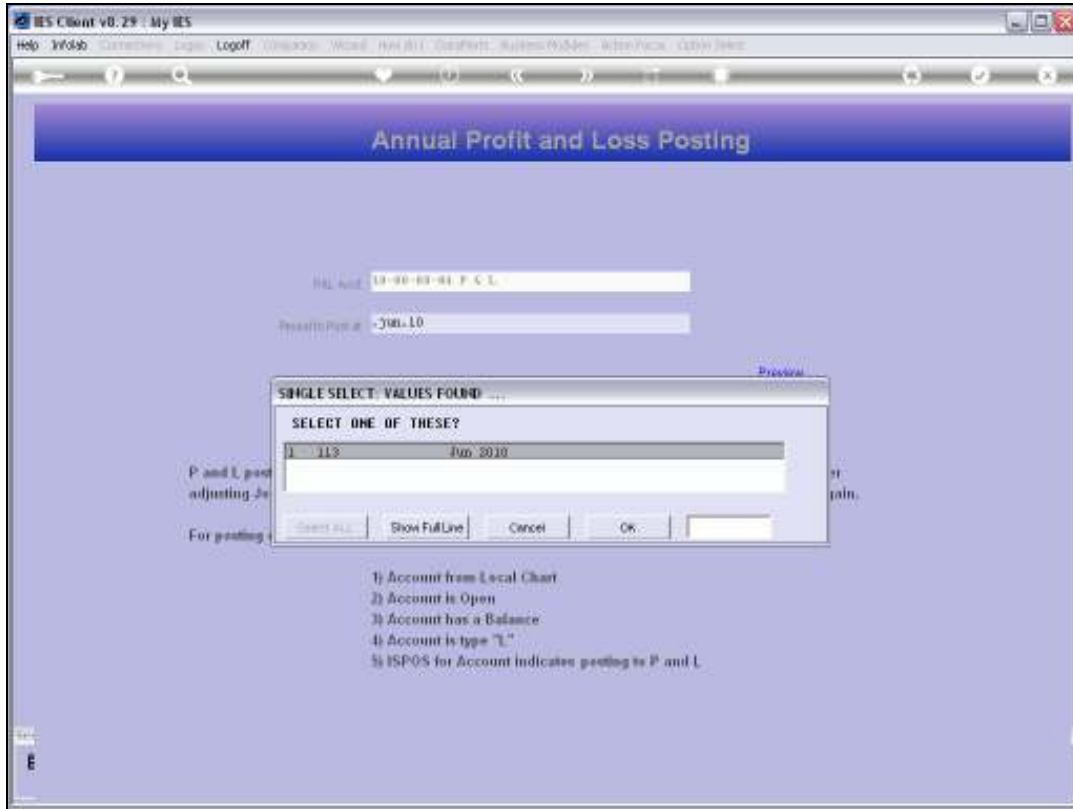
IES Client v8.29 : My IES

Help Infolab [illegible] Logoff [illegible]

Annual Profit and Loss Posting

P&L Acct 10-00-00-01 P & L

Results Post at -Jun.10

Preview

SINGLE SELECT: VALUES FOUND ...

SELECT ONE OF THESE?

| 1 | 113 | Jun 2010 |
|---|---|---|

Select ALL | Show Full Line | Cancel | OK

P and L post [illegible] er

adjusting Jo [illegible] gain.

For posting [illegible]

1) Account from Local Chart
2) Account is Open
3) Account has a Balance
4) Account is type "L"
5) ISPOS for Account indicates posting to P and L

E